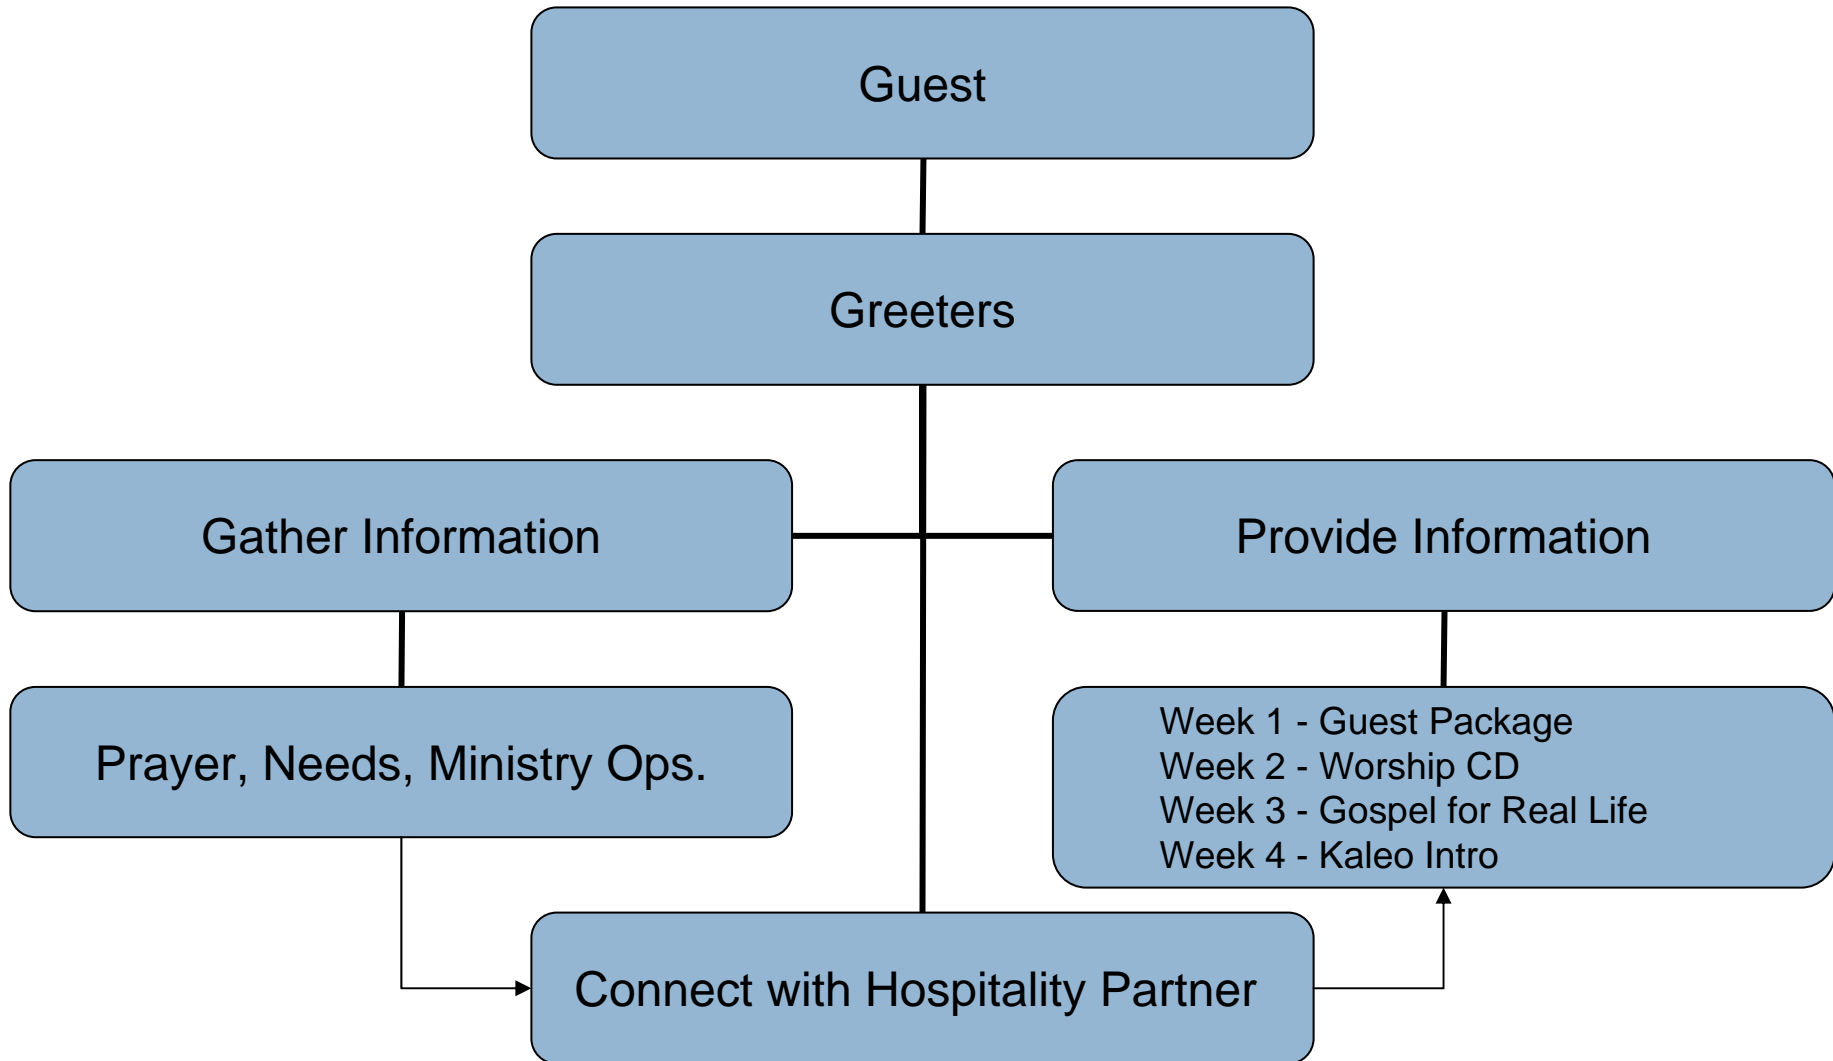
Guest

Greeters

Gather Information

Provide Information

Prayer, Needs, Ministry Ops.

Week 1 - Guest Package
Week 2 - Worship CD
Week 3 - Gospel for Real Life
Week 4 - Kaleo Intro

Connect with Hospitality Partner